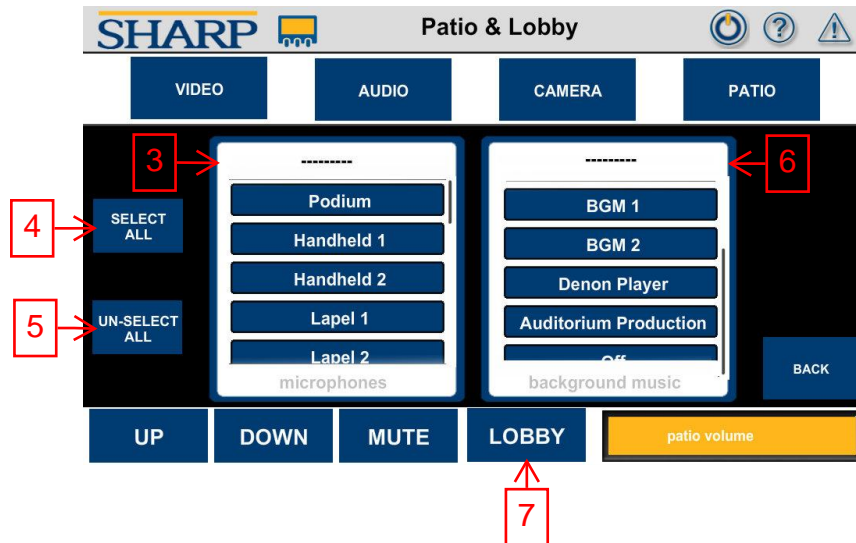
SHARP

Patio & Lobby

VIDEO

AUDIO

CAMERA

PATIO

3

---------

Podium

Handheld 1

Handheld 2

Lapel 1

Lapel 2

microphones

---------

6

BGM 1

BGM 2

Denon Player

Auditorium Production

Off

background music

4

SELECT ALL

5

UN-SELECT ALL

BACK

UP

DOWN

MUTE

LOBBY

patio volume

7